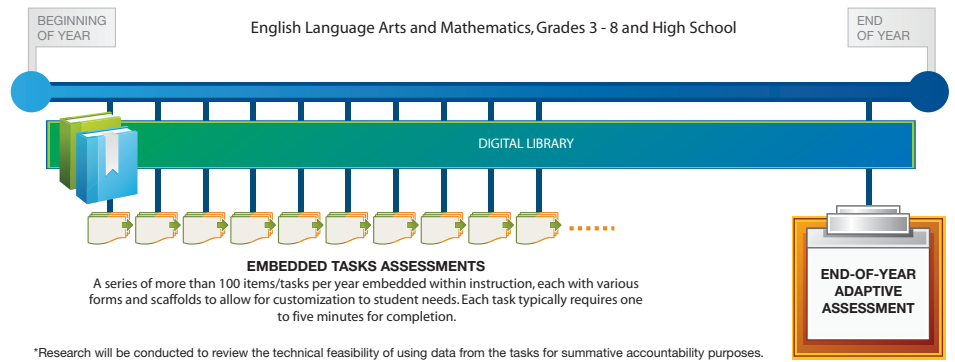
BEGINNING OF YEAR

English Language Arts and Mathematics, Grades 3 - 8 and High School

END OF YEAR

DIGITAL LIBRARY

EMBEDDED TASKS ASSESSMENTS
A series of more than 100 items/tasks per year embedded within instruction, each with various forms and scaffolds to allow for customization to student needs. Each task typically requires one to five minutes for completion.

END-OF-YEAR ADAPTIVE ASSESSMENT

*Research will be conducted to review the technical feasibility of using data from the tasks for summative accountability purposes.